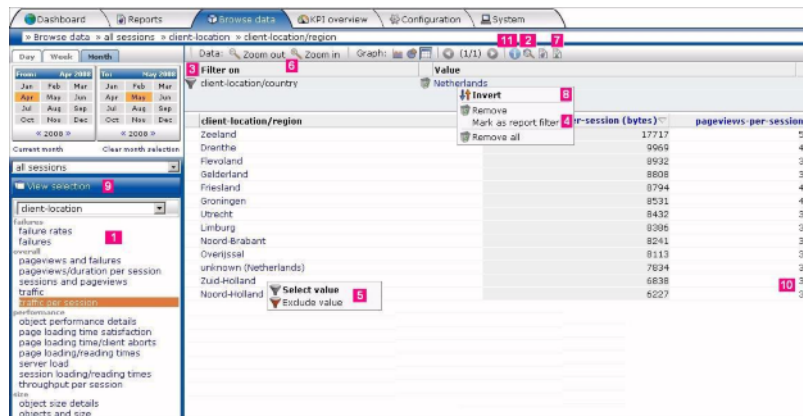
Dashboard | Reports | Browse data | KPI overview | Configuration | System

» Browse data » all sessions » client-location » client-location/region

Day | Week | Month

From: Apr 2008
Jan Feb Mar
Apr May Jun
Jul Aug Sep
Oct Nov Dec
« 2008 »

To: May 2008
Jan Feb Mar
Apr May Jun
Jul Aug Sep
Oct Nov Dec
« 2008 »

Current month | Clear month selection

all sessions

View selection 9

client-location

failures
failure rates
failures 1
overall
pageviews and failures
pageviews/duration per session
sessions and pageviews
traffic
traffic per session
performance
object performance details
page loading time satisfaction
page loading time/client aborts
page loading/reading times
server load
session loading/reading times
throughput per session
size
object size details
objects and size

Data: Zoom out Zoom in | Graph: | (1/1) 11 2 7

3 Filter on 6 | Value
client-location/country | Netherlands

Invert 8
Remove
Mark as report filter 4
Remove all

| client-location/region | per-session (bytes) | pageviews-per-session |
|---|---|---|
| Zeeland | 17717 | 5 |
| Drenthe | 9969 | 4 |
| Flevoland | 8932 | 3 |
| Gelderland | 8808 | 3 |
| Friesland | 8794 | 4 |
| Groningen | 8531 | 4 |
| Utrecht | 8432 | 3 |
| Limburg | 8306 | 3 |
| Noord-Brabant | 8241 | 3 |
| Overijssel | 8113 | 3 |
| unknown (Netherlands) | 7834 | 3 |
| Zuid-Holland | 6838 | 3 |
| Noord-Holland | 6227 | 10 3 |

Select value 5
Exclude value